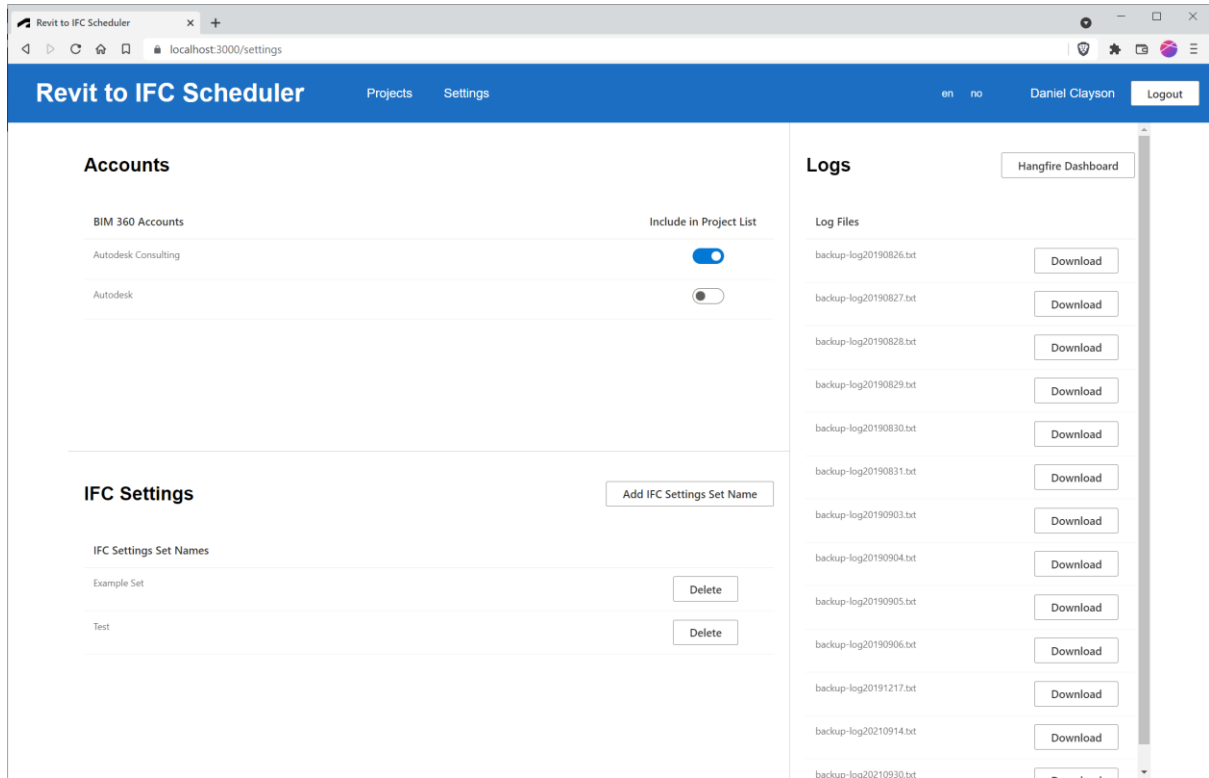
Revit to IFC Scheduler
localhost:3000/settings

Revit to IFC Scheduler
Projects
Settings
en no
Daniel Clayson
Logout

Accounts

| BIM 360 Accounts | Include in Project List |
|---|---|
| Autodesk Consulting | |
| Autodesk | |

IFC Settings
Add IFC Settings Set Name

| IFC Settings Set Names | |
|---|---|
| Example Set | Delete |
| Test | Delete |

Logs
Hangfire Dashboard

| Log Files | |
|---|---|
| backup-log20190826.txt | Download |
| backup-log20190827.txt | Download |
| backup-log20190828.txt | Download |
| backup-log20190829.txt | Download |
| backup-log20190830.txt | Download |
| backup-log20190831.txt | Download |
| backup-log20190903.txt | Download |
| backup-log20190904.txt | Download |
| backup-log20190905.txt | Download |
| backup-log20190906.txt | Download |
| backup-log20191217.txt | Download |
| backup-log20210914.txt | Download |
| backup-log20210930.txt | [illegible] |